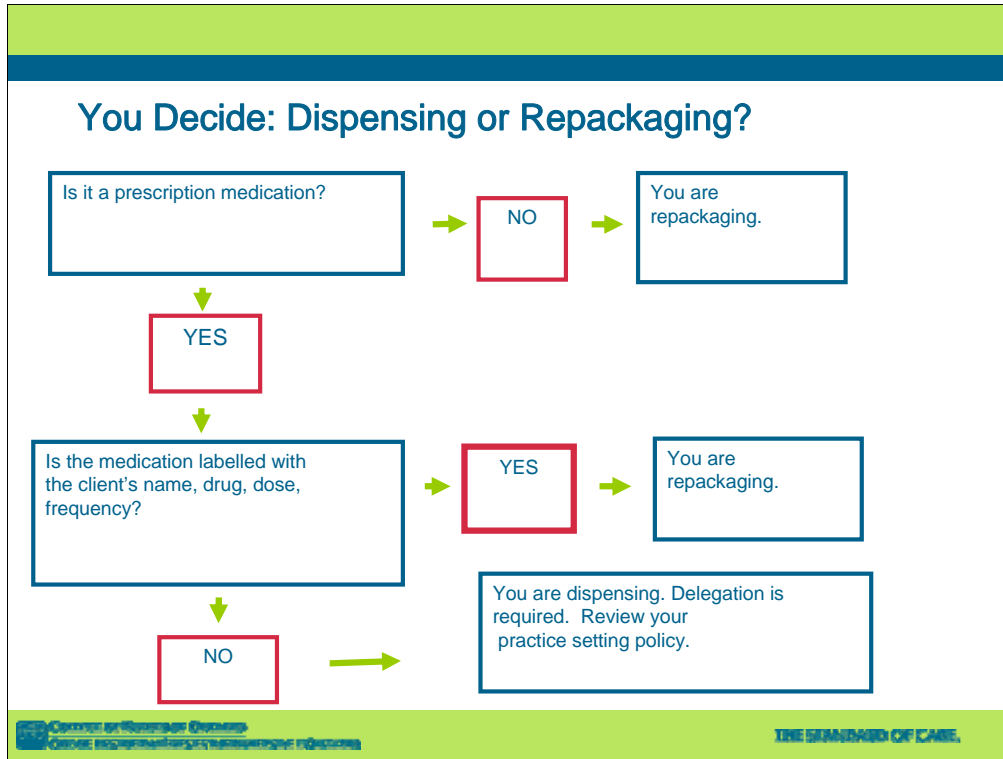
You Decide: Dispensing or Repackaging?

Is it a prescription medication?

NO

You are repackaging.

YES

Is the medication labelled with the client's name, drug, dose, frequency?

YES

You are repackaging.

NO

You are dispensing. Delegation is required. Review your practice setting policy.

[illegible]
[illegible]

THE STANDARD OF CARE.